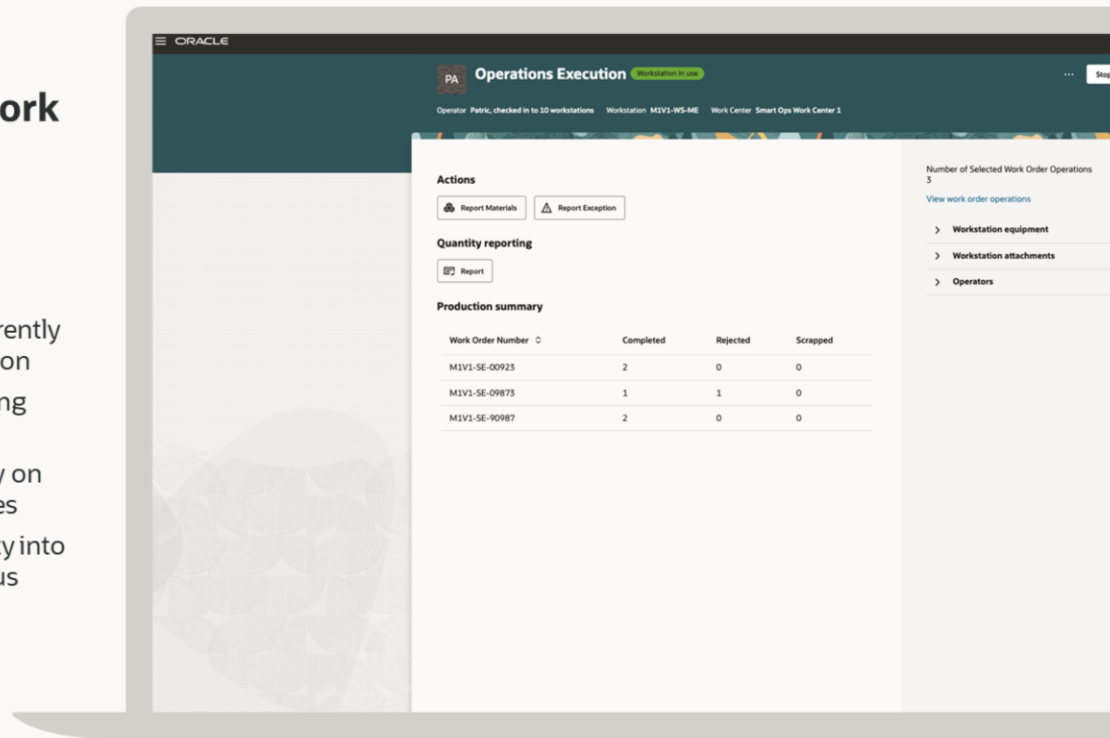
ork

rently on

ng

y on es

y into us

ORACLE

PA

Operations Execution

Workstation in use

···

Stop

Operator Patric, checked in to 10 workstations Workstation M1V1-WS-ME Work Center Smart Ops Work Center 1

Actions

Report Materials

Report Exception

Quantity reporting

Report

Production summary

| Work Order Number | Completed | Rejected | Scrapped |
|---|---|---|---|
| M1V1-SE-00923 | 2 | 0 | 0 |
| M1V1-SE-09873 | 1 | 1 | 0 |
| M1V1-SE-90987 | 2 | 0 | 0 |

Number of Selected Work Order Operations
3

View work order operations

Workstation equipment

Workstation attachments

Operators